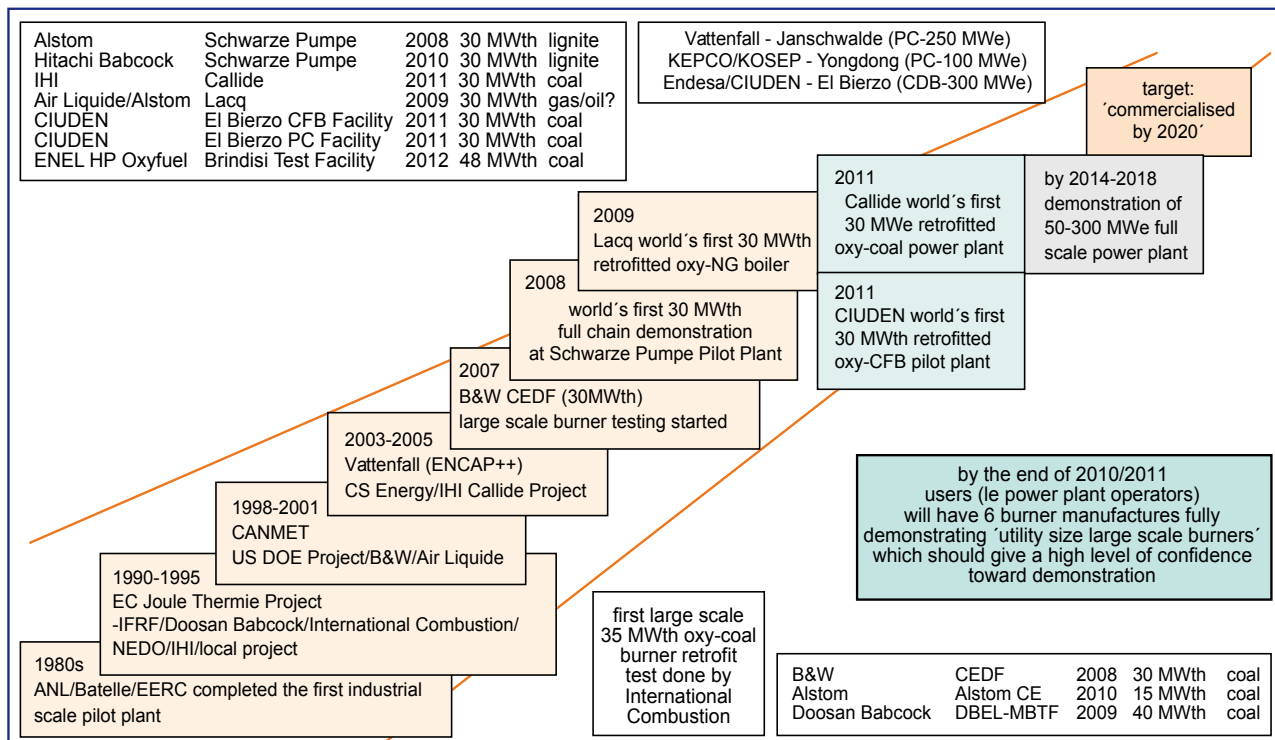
| | | | | |
|---|---|---|---|---|
| Alstom | Schwarze Pumpe | 2008 | 30 MWth | lignite |
| Hitachi Babcock | Schwarze Pumpe | 2010 | 30 MWth | lignite |
| IHI | Callide | 2011 | 30 MWth | coal |
| Air Liquide/Alstom | Lacq | 2009 | 30 MWth | gas/oil? |
| CIUDEN | El Bierzo CFB Facility | 2011 | 30 MWth | coal |
| CIUDEN | El Bierzo PC Facility | 2011 | 30 MWth | coal |
| ENEL HP Oxyfuel | Brindisi Test Facility | 2012 | 48 MWth | coal |

Vattenfall - Janschwalde (PC-250 MWe)
KEPCO/KOSEP - Yongdong (PC-100 MWe)
Endesa/CIUDEN - El Bierzo (CDB-300 MWe)

target: ´commercialised by 2020´

2011
Callide world´s first 30 MWe retrofitted oxy-coal power plant

by 2014-2018 demonstration of 50-300 MWe full scale power plant

2009
Lacq world´s first 30 MWth retrofitted oxy-NG boiler

2008
world´s first 30 MWth full chain demonstration at Schwarze Pumpe Pilot Plant

2011
CIUDEN world´s first 30 MWth retrofitted oxy-CFB pilot plant

2007
B&W CEDF (30MWth) large scale burner testing started

2003-2005
Vattenfall (ENCAP++)
CS Energy/IHI Callide Project

by the end of 2010/2011 users (le power plant operators) will have 6 burner manufactures fully demonstrating ´utility size large scale burners´ which should give a high level of confidence toward demonstration

1998-2001
CANMET
US DOE Project/B&W/Air Liquide

1990-1995
EC Joule Thermie Project
-IFRF/Doosan Babcock/International Combustion/
NEDO/IHI/local project

first large scale 35 MWth oxy-coal burner retrofit test done by International Combustion

1980s
ANL/Batelle/EERC completed the first industrial scale pilot plant

| | | | | |
|---|---|---|---|---|
| B&W | CEDF | 2008 | 30 MWth | coal |
| Alstom | Alstom CE | 2010 | 15 MWth | coal |
| Doosan Babcock | DBEL-MBTF | 2009 | 40 MWth | coal |